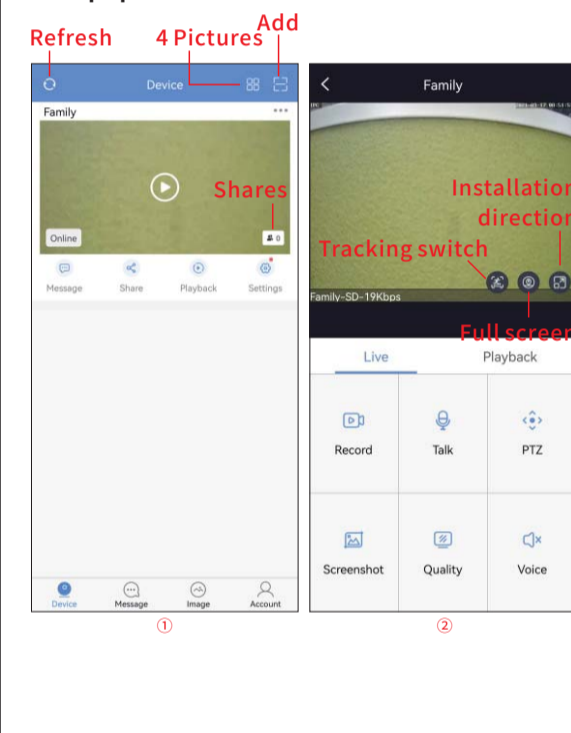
Refresh

4 Pictures

Add

Device

Family

Shares

Online

0

Message

Share

Playback

Settings

Device

Message

Image

Account

①

Family

Installation direction

Tracking switch

Family-SD-19Kbps

Full screen

Live

Playback

Record

Talk

PTZ

Screenshot

Quality

Voice

②